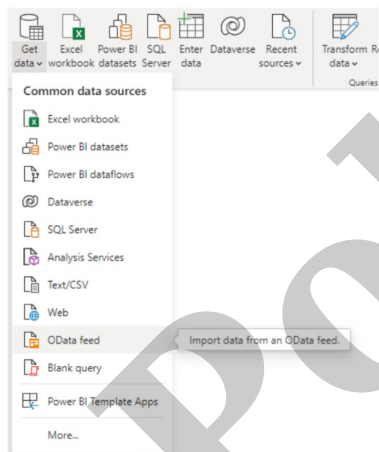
Get data
Excel workbook
Power BI datasets
SQL Server
Enter data
Dataverse
Recent sources
Transform data
R
Queries

Common data sources

Excel workbook
Power BI datasets
Power BI dataflows
Dataverse
SQL Server
Analysis Services
Text/CSV
Web
OData feed
Import data from an OData feed.
Blank query
Power BI Template Apps
More...